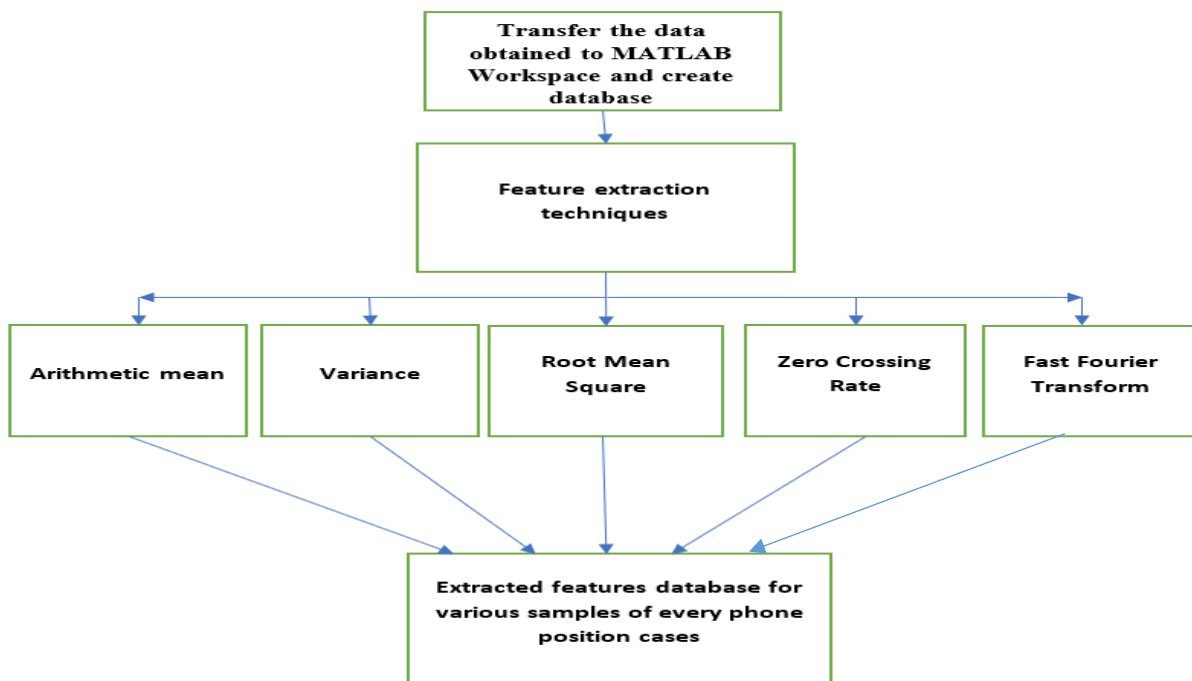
Transfer the data obtained to MATLAB Workspace and create database

Feature extraction techniques

Arithmetic mean

Variance

Root Mean Square

Zero Crossing Rate

Fast Fourier Transform

Extracted features database for various samples of every phone position cases